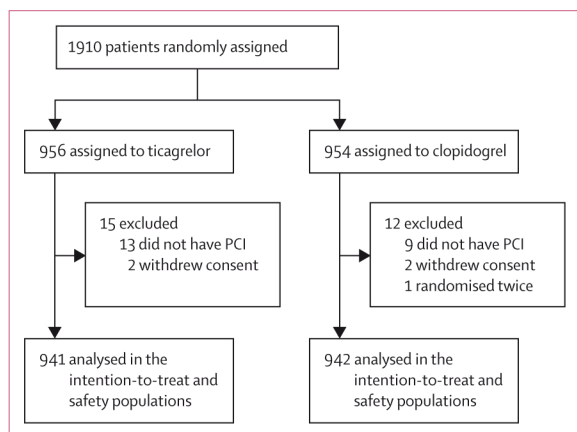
1910 patients randomly assigned

956 assigned to ticagrelor

15 excluded
13 did not have PCI
2 withdrew consent

941 analysed in the intention-to-treat and safety populations

954 assigned to clopidogrel

12 excluded
9 did not have PCI
2 withdrew consent
1 randomised twice

942 analysed in the intention-to-treat and safety populations